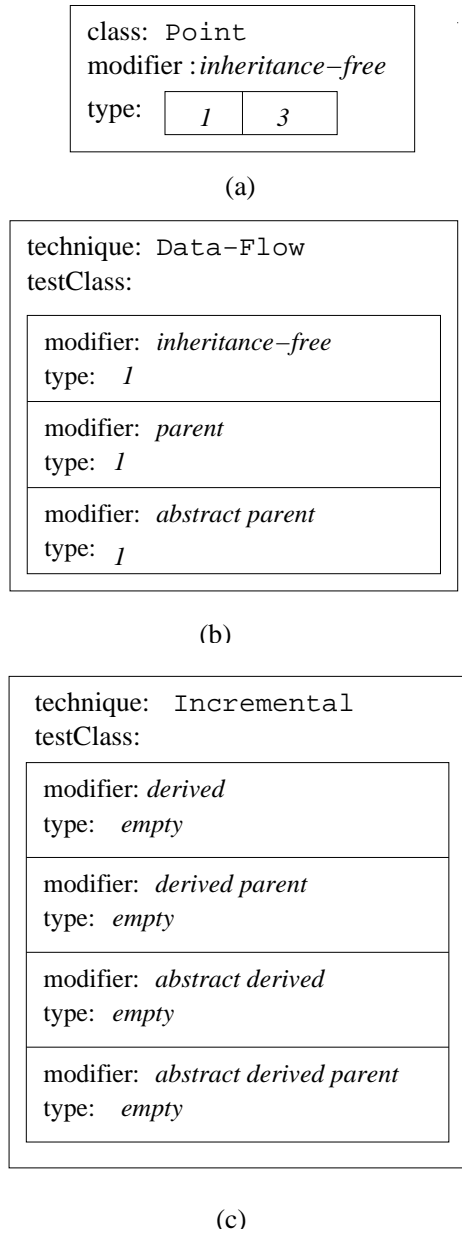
class: Point
modifier : *inheritance−free*
type:

| 1 | 3 |
|---|---|

(a)

technique: Data-Flow
testClass:

modifier: *inheritance−free*
type: *1*

modifier: *parent*
type: *1*

modifier: *abstract parent*
type: *1*

(b)

technique: Incremental
testClass:

modifier: *derived*
type: *empty*

modifier: *derived parent*
type: *empty*

modifier: *abstract derived*
type: *empty*

modifier: *abstract derived parent*
type: *empty*

(c)